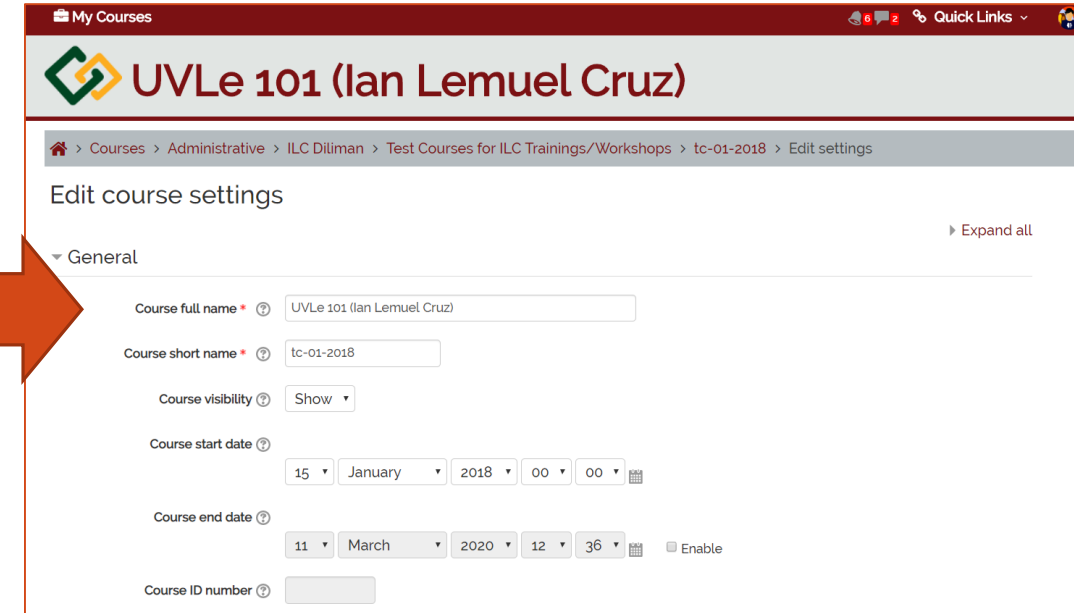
My Courses 6 2 Quick Links

UVLe 101 (Ian Lemuel Cruz)

> Courses > Administrative > ILC Diliman > Test Courses for ILC Trainings/Workshops > tc-01-2018 > Edit settings

Edit course settings

Expand all

General

Course full name * UVLe 101 (Ian Lemuel Cruz)

Course short name * tc-01-2018

Course visibility Show

Course start date
15 January 2018 00 00

Course end date
11 March 2020 12 36 Enable

Course ID number